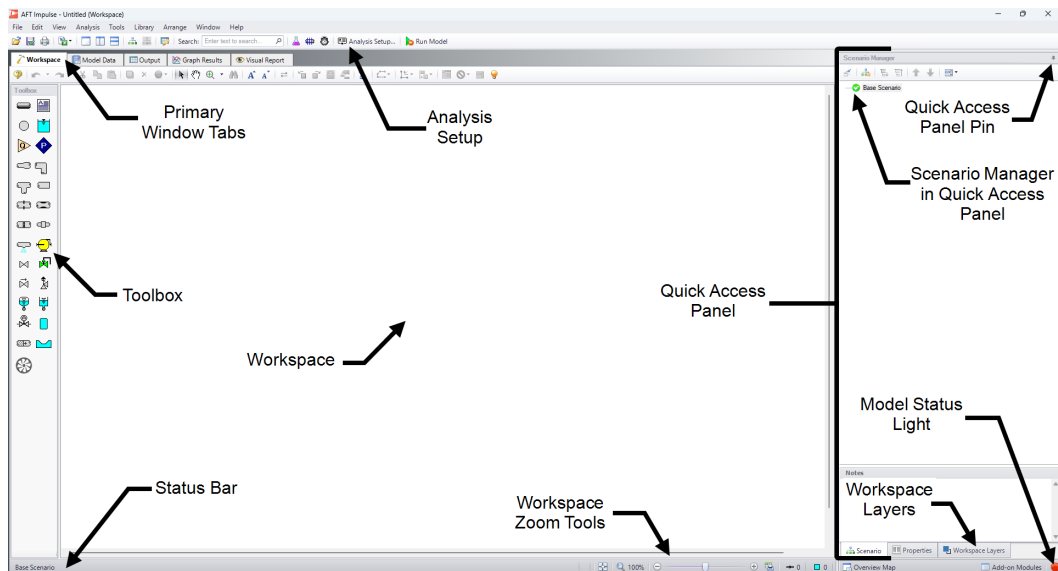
AFT Impulse - Untitled (Workspace)

File Edit View Analysis Tools Library Arrange Window Help

Search: Enter text to search

Analysis Setup... Run Model

Workspace Model Data Output Graph Results Visual Report

Toolbox

Scenario Manager

Base Scenario

Primary Window Tabs

Analysis Setup

Quick Access Panel Pin

Scenario Manager in Quick Access Panel

Toolbox

Quick Access Panel

Workspace

Model Status Light

Notes

Workspace Layers

Status Bar

Workspace Zoom Tools

Scenario Properties Workspace Layers

Base Scenario

100%

0 0

Overview Map

Add-on Modules